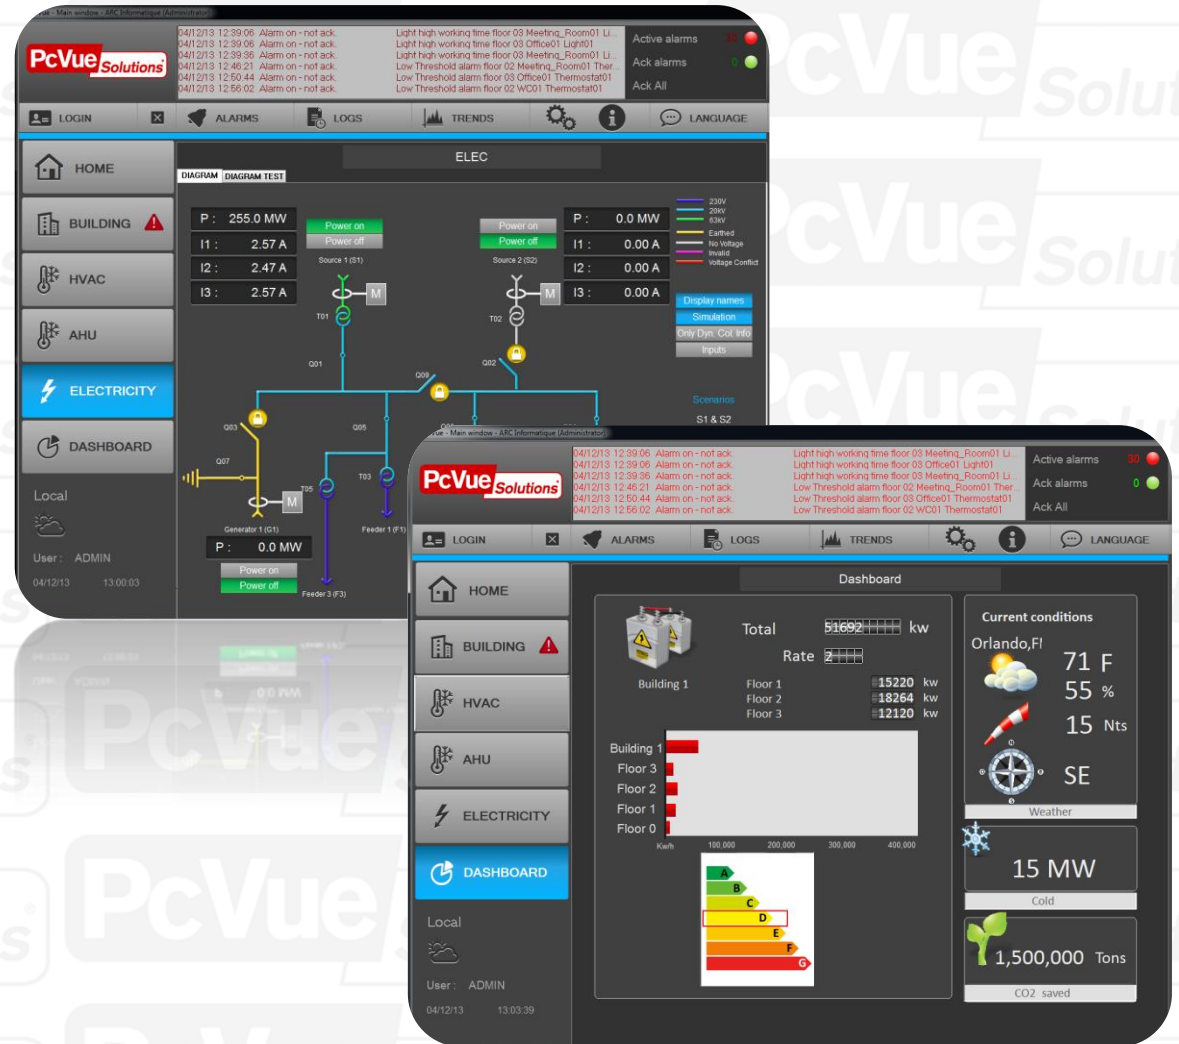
ue - Main window - ARC Informatique (Administrator)

PcVue Solutions

04/12/13 12:39:06 Alarm on - not ack. Light high working time floor 03 Meeting_Room01 Li...
04/12/13 12:39:06 Alarm on - not ack. Light high working time floor 03 Office01 Light01
04/12/13 12:39:36 Alarm on - not ack. Light high working time floor 03 Meeting_Room01 Li...
04/12/13 12:46:21 Alarm on - not ack. Low Threshold alarm floor 02 Meeting_Room01 Ther...
04/12/13 12:50:44 Alarm on - not ack. Low Threshold alarm floor 03 Office01 Thermostat01
04/12/13 12:56:02 Alarm on - not ack. Low Threshold alarm floor 02 WC01 Thermostat01

Active alarms 30
Ack alarms 0
Ack All

LOGIN ALARMS LOGS TRENDS LANGUAGE

HOME
BUILDING
HVAC
AHU
ELECTRICITY
DASHBOARD

Local
User : ADMIN
04/12/13 13:00:03

ELEC
DIAGRAM DIAGRAM TEST

| P : | 255.0 MW |
|---|---|
| I1 : | 2.57 A |
| I2 : | 2.47 A |
| I3 : | 2.57 A |

Power on
Power off
Source 1 (S1)

Power on
Power off
Source 2 (S2)

| P : | 0.0 MW |
|---|---|
| I1 : | 0.00 A |
| I2 : | 0.00 A |
| I3 : | 0.00 A |

230V
20kV
63kV
Earthed
No Voltage
Invalid
Voltage Conflict

Display names
Simulation
Only Dyn. Col. Info
Inputs

Scenarios
S1 & S2

M T01 T02 M Q01 Q02 Q09 Q03 Q05 Q07 T05 T03 M
Generator 1 (G1)
P : 0.0 MW
Power on
Power off
Feeder 3 (F3)
Feeder 1 (F1)

ue - Main window - ARC Informatique (Administrator)

PcVue Solutions

04/12/13 12:39:06 Alarm on - not ack. Light high working time floor 03 Meeting_Room01 Li...
04/12/13 12:39:06 Alarm on - not ack. Light high working time floor 03 Office01 Light01
04/12/13 12:39:36 Alarm on - not ack. Light high working time floor 03 Meeting_Room01 Li...
04/12/13 12:46:21 Alarm on - not ack. Low Threshold alarm floor 02 Meeting_Room01 Ther...
04/12/13 12:50:44 Alarm on - not ack. Low Threshold alarm floor 03 Office01 Thermostat01
04/12/13 12:56:02 Alarm on - not ack. Low Threshold alarm floor 02 WC01 Thermostat01

Active alarms 30
Ack alarms 0
Ack All

LOGIN ALARMS LOGS TRENDS LANGUAGE

HOME
BUILDING
HVAC
AHU
ELECTRICITY
DASHBOARD

Local
User : ADMIN
04/12/13 13:03:39

Dashboard

Building 1
Total 51692 kw
Rate 2
Floor 1 15220 kw
Floor 2 18264 kw
Floor 3 12120 kw

Building 1
Floor 3
Floor 2
Floor 1
Floor 0
Kw/h 100,000 200,000 300,000 400,000

A B C D E F G

Current conditions
Orlando,Fl
71 F
55 %
15 Nts
SE
Weather

15 MW
Cold

1,500,000 Tons
CO2 saved